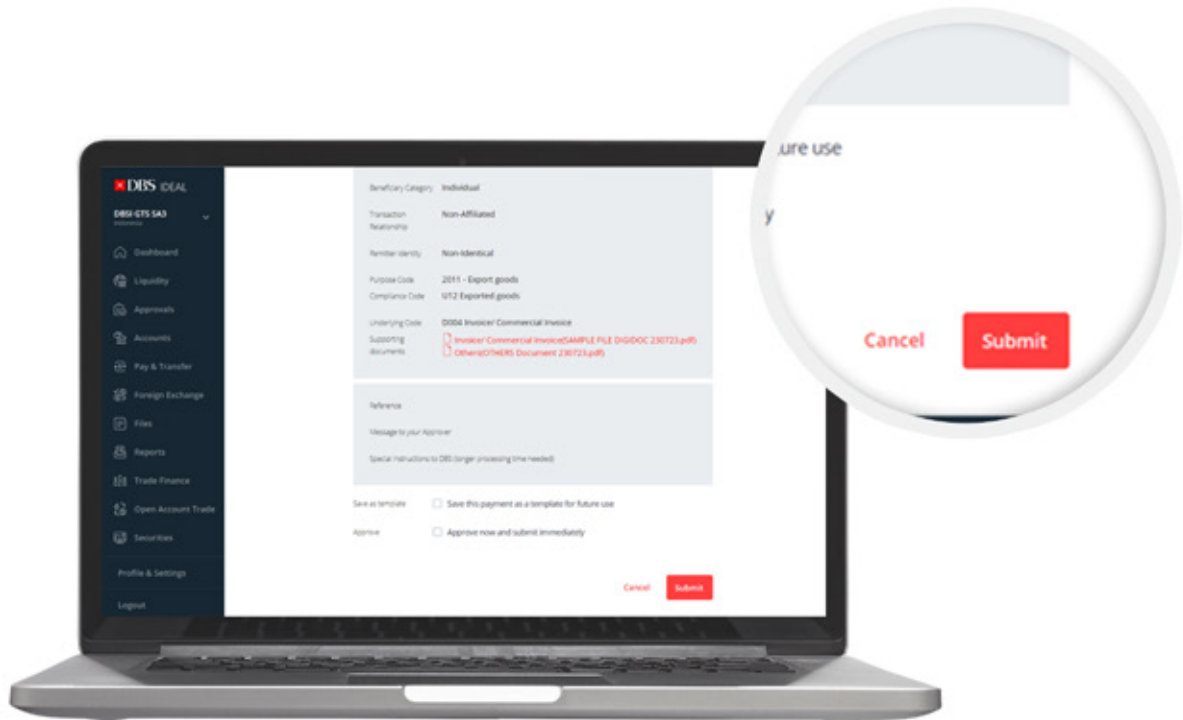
DBS IDEAL

DBSI-GTS SA3
Indonesia

Dashboard
Liquidity
Approvals
Accounts
Pay & Transfer
Foreign Exchange
Files
Reports
Trade Finance
Open Account Trade
Securities
Profile & Settings
Logout

Beneficiary Category Individual
Transaction Relationship Non-Affiliated
Remitter Identity Non-Identical
Purpose Code 2011 – Export goods
Compliance Code U12 Exported goods
Underlying Code D004 Invoice/ Commercial Invoice
Supporting documents Invoice/ Commercial Invoice(SAMPLE FILE DIGIDOC 230723.pdf)
Others(OTHERS Document 230723.pdf)

Reference
Message to your Approver
Special Instructions to DBS (longer processing time needed)

Save as template Save this payment as a template for future use
Approve Approve now and submit immediately

Cancel Submit

ture use
y
Cancel Submit